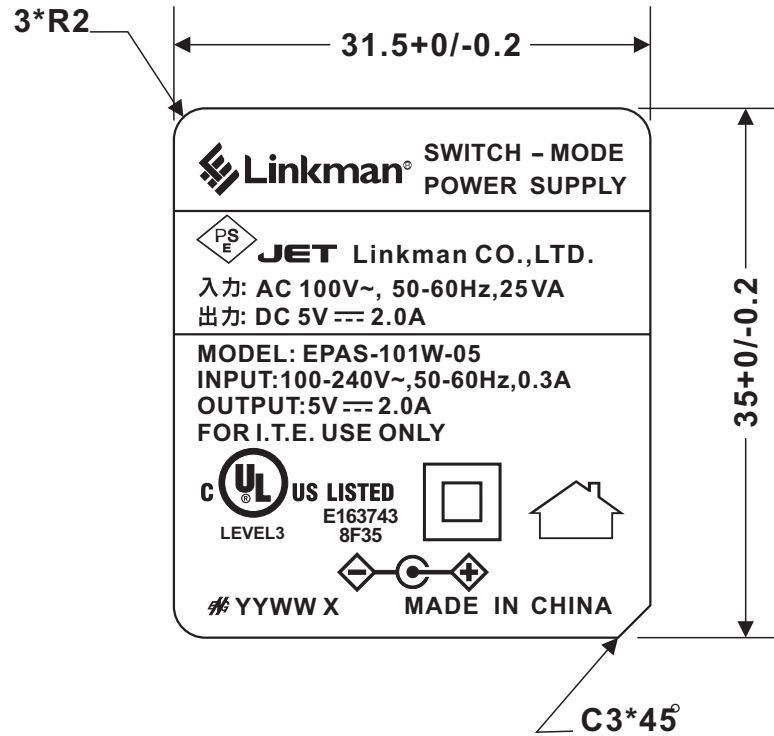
3*R2

31.5+0/-0.2

35+0/-0.2

Linkman® SWITCH – MODE POWER SUPPLY

PS E JET Linkman CO.,LTD.

入力: AC 100V~, 50-60Hz,25VA
出力: DC 5V ⎓ 2.0A

MODEL: EPAS-101W-05
INPUT:100-240V~,50-60Hz,0.3A
OUTPUT:5V ⎓ 2.0A
FOR I.T.E. USE ONLY

C UL US LISTED
LEVEL3
E163743
8F35

YYWW X MADE IN CHINA

C3*45°